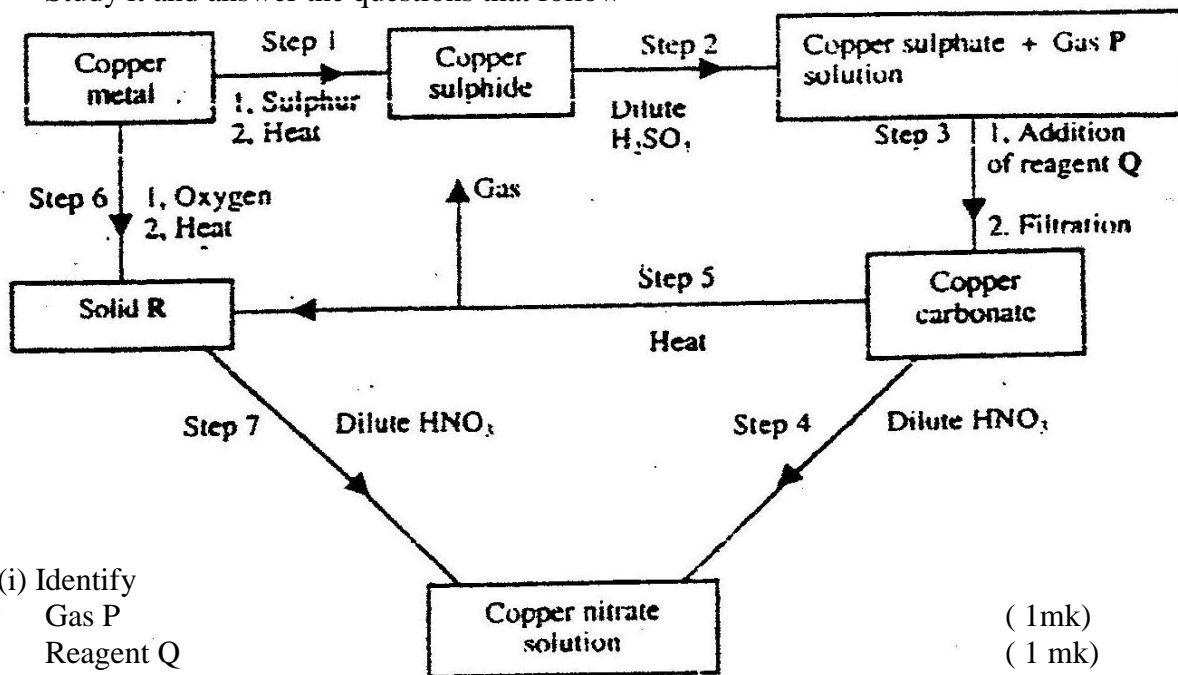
Study it and answer the questions that follow

Copper metal

Step 1

1, Sulphur
2, Heat

Copper sulphide

Step 2

Dilute $H_2SO_4$

Copper sulphate + Gas **P** solution

Step 3

1, Addition of reagent **Q**

2. Filtration

Step 6

1, Oxygen
2, Heat

Gas

Solid **R**

Step 5

Heat

Copper carbonate

Step 7

Dilute $HNO_3$

Step 4

Dilute $HNO_3$

Copper nitrate solution

(i) Identify
Gas P ( 1mk)
Reagent Q ( 1 mk)